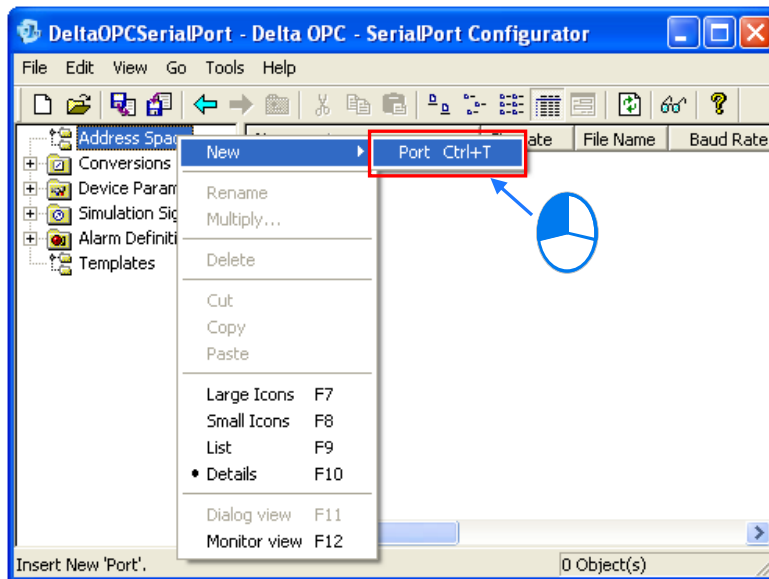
DeltaOPCSerialPort - Delta OPC - SerialPort Configurator

File Edit View Go Tools Help

Address Spac
Conversions
Device Param
Simulation Sig
Alarm Definiti
Templates

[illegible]ate File Name Baud Rate

New
Port Ctrl+T
Rename
Multiply...
Delete
Cut
Copy
Paste
Large Icons F7
Small Icons F8
List F9
• Details F10
Dialog view F11
Monitor view F12

Insert New 'Port'.
0 Object(s)